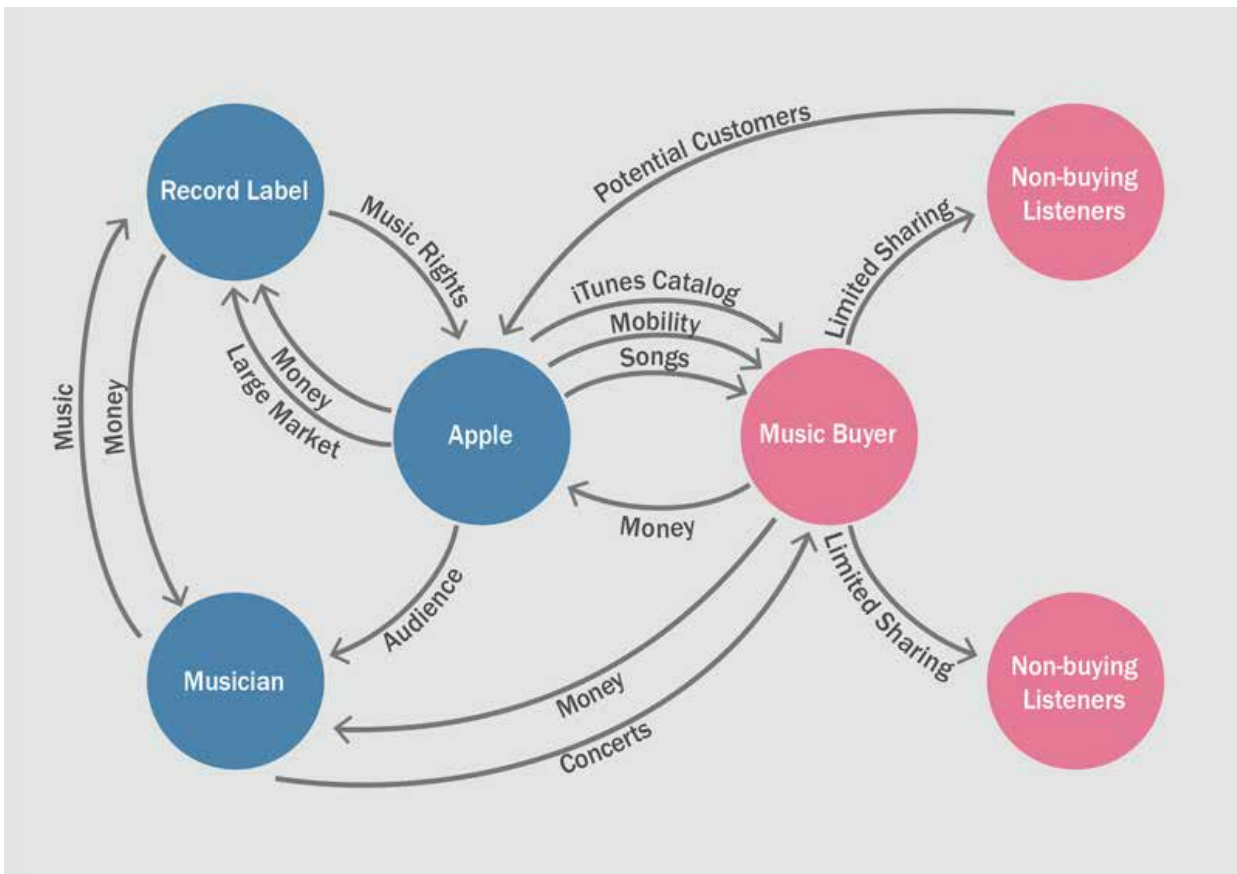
Record Label

Potential Customers

Non-buying Listeners

Music Rights

Limited Sharing

iTunes Catalog

Mobility

Songs

Money

Large Market

Music

Money

Apple

Music Buyer

Money

Limited Sharing

Audience

Non-buying Listeners

Musician

Money

Concerts